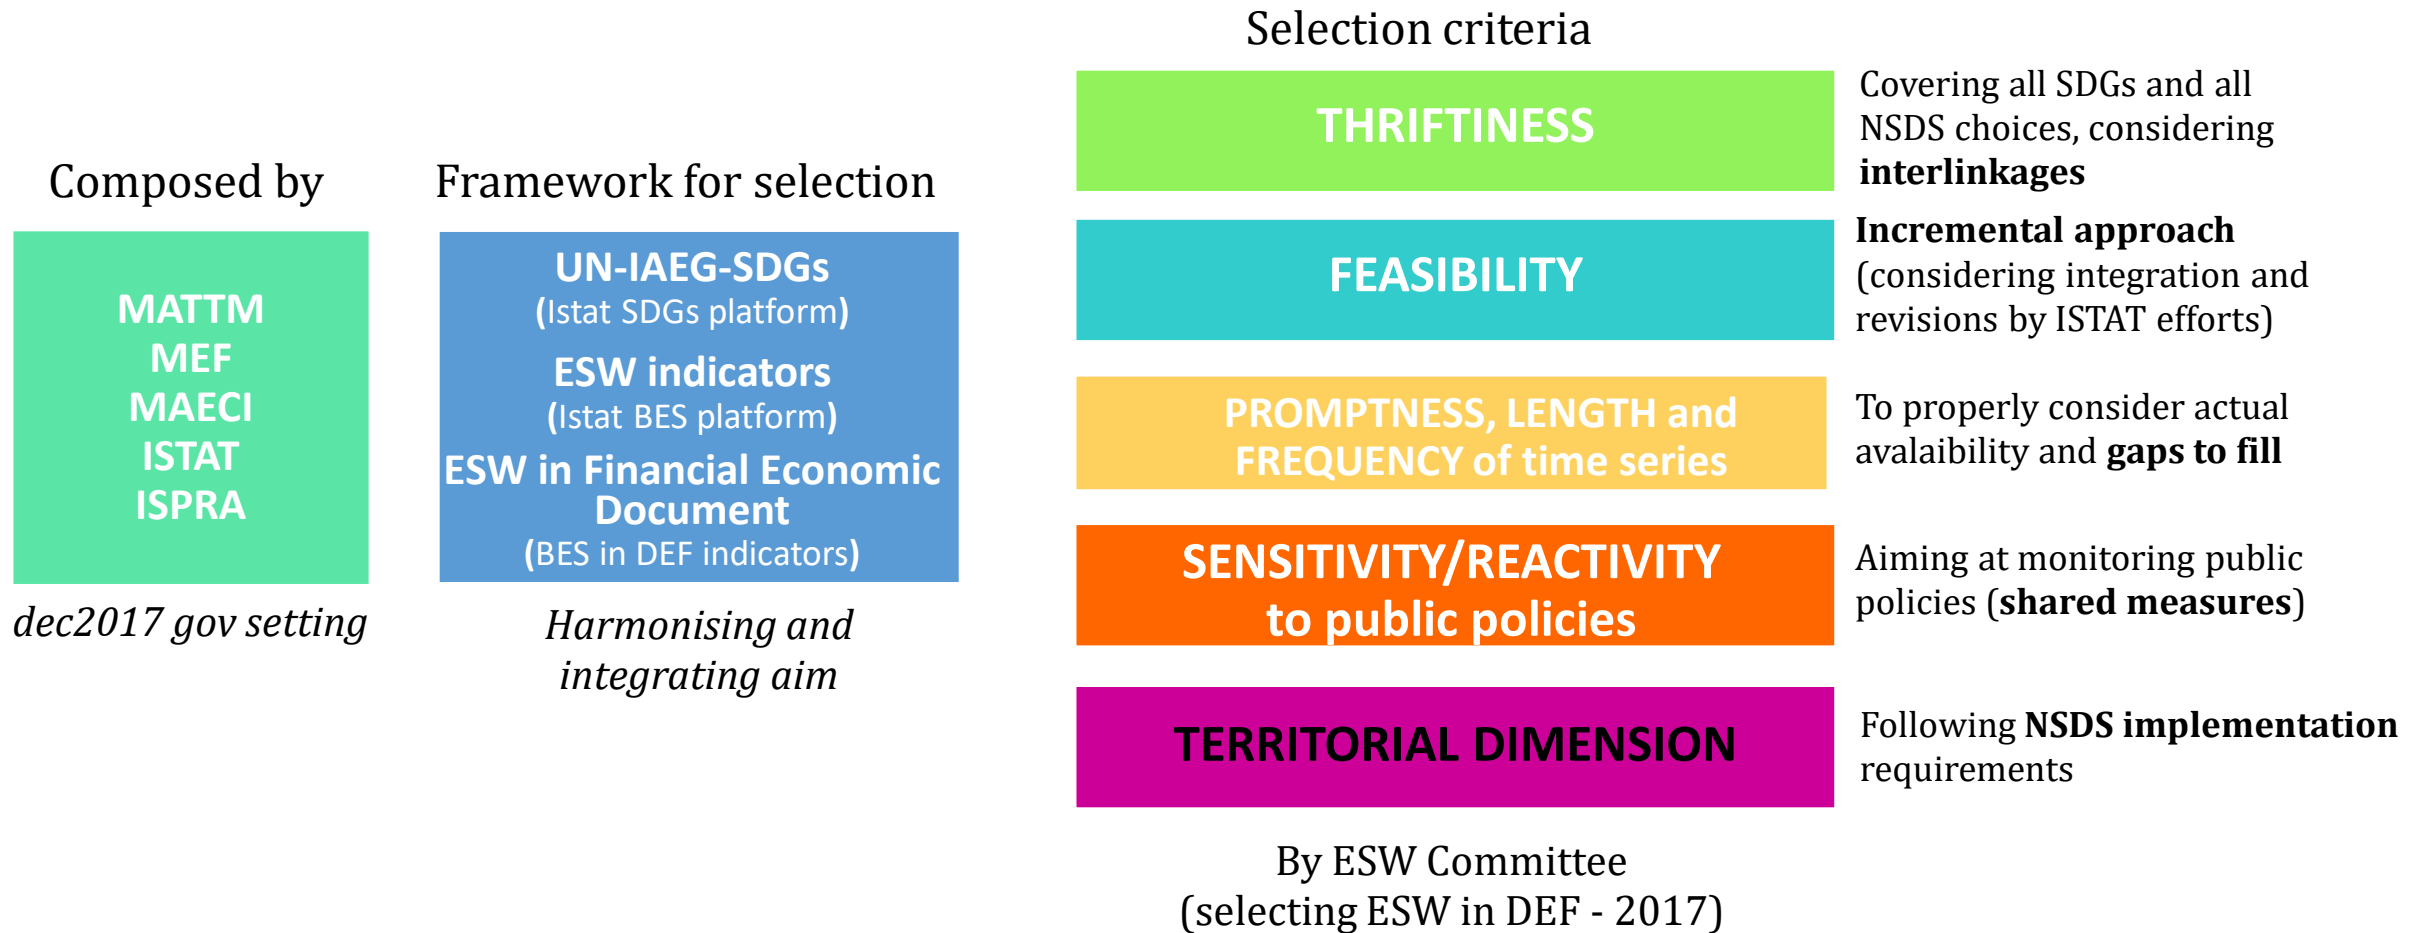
Composed by

MATTM
MEF
MAECI
ISTAT
ISPRA

dec2017 gov setting

Framework for selection

UN-IAEG-SDGs
(Istat SDGs platform)
ESW indicators
(Istat BES platform)
ESW in Financial Economic Document
(BES in DEF indicators)

Harmonising and integrating aim

Selection criteria

THRIFTINESS

Covering all SDGs and all NSDS choices, considering **interlinkages**

FEASIBILITY

**Incremental approach** (considering integration and revisions by ISTAT efforts)

PROMPTNESS, LENGTH and FREQUENCY of time series

To properly consider actual avalaibility and **gaps to fill**

SENSITIVITY/REACTIVITY to public policies

Aiming at monitoring public policies (**shared measures**)

TERRITORIAL DIMENSION

Following **NSDS implementation** requirements

By ESW Committee
(selecting ESW in DEF - 2017)